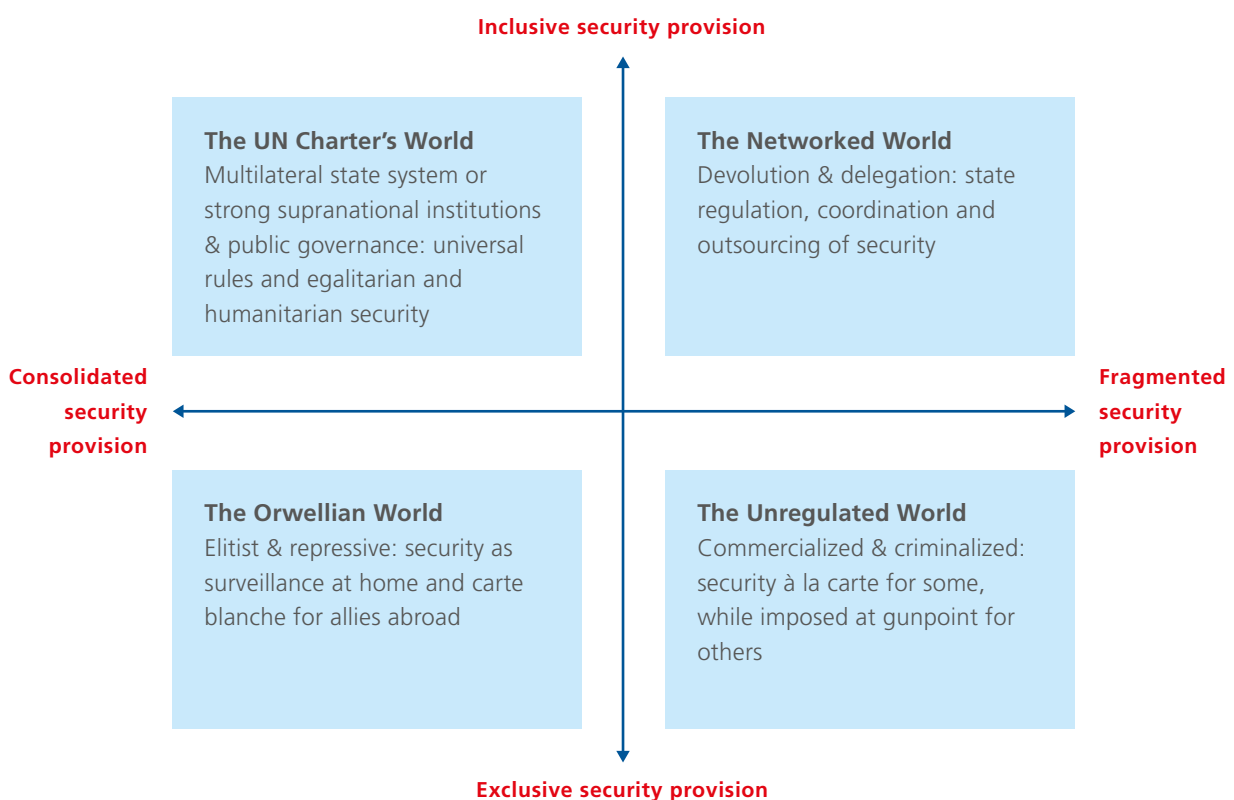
Inclusive security provision

The UN Charter’s World
Multilateral state system or strong supranational institutions & public governance: universal rules and egalitarian and humanitarian security

The Networked World
Devolution & delegation: state regulation, coordination and outsourcing of security

Consolidated security provision

Fragmented security provision

The Orwellian World
Elitist & repressive: security as surveillance at home and carte blanche for allies abroad

The Unregulated World
Commercialized & criminalized: security à la carte for some, while imposed at gunpoint for others

Exclusive security provision